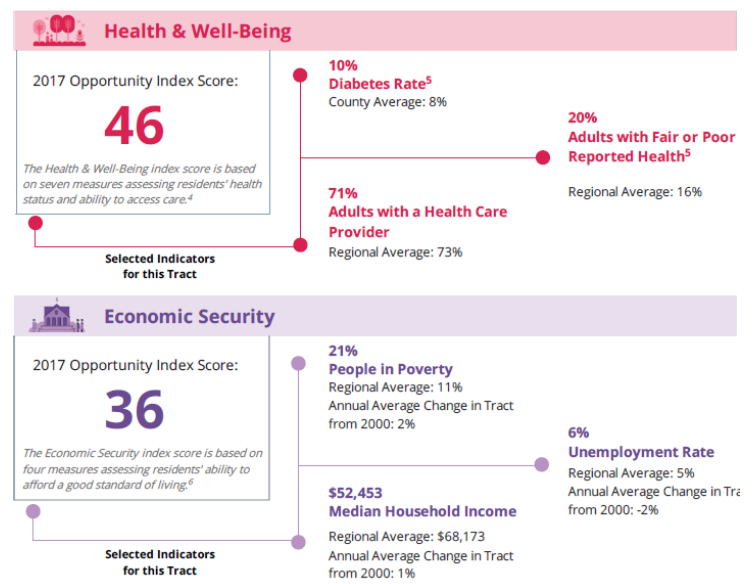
Health & Well-Being

2017 Opportunity Index Score:

46

The Health & Well-Being index score is based on seven measures assessing residents' health status and ability to access care.$^4$

Selected Indicators for this Tract

10%
Diabetes Rate$^5$
County Average: 8%

20%
Adults with Fair or Poor Reported Health$^5$
Regional Average: 16%

71%
Adults with a Health Care Provider
Regional Average: 73%

Economic Security

2017 Opportunity Index Score:

36

The Economic Security index score is based on four measures assessing residents' ability to afford a good standard of living.$^6$

Selected Indicators for this Tract

21%
People in Poverty
Regional Average: 11%
Annual Average Change in Tract from 2000: 2%

6%
Unemployment Rate
Regional Average: 5%
Annual Average Change in Tra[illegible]
from 2000: -2%

$52,453
Median Household Income
Regional Average: $68,173
Annual Average Change in Tract from 2000: 1%